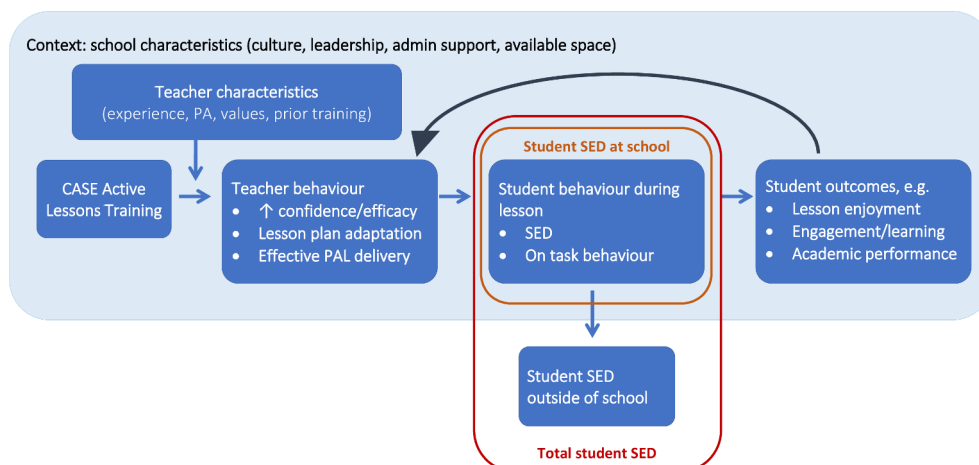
Context: school characteristics (culture, leadership, admin support, available space)

Teacher characteristics
(experience, PA, values, prior training)

CASE Active Lessons Training

Teacher behaviour
- ↑ confidence/efficacy
- Lesson plan adaptation
- Effective PAL delivery

Student SED at school

Student behaviour during lesson
- SED
- On task behaviour

Student outcomes, e.g.
- Lesson enjoyment
- Engagement/learning
- Academic performance

Student SED outside of school

Total student SED